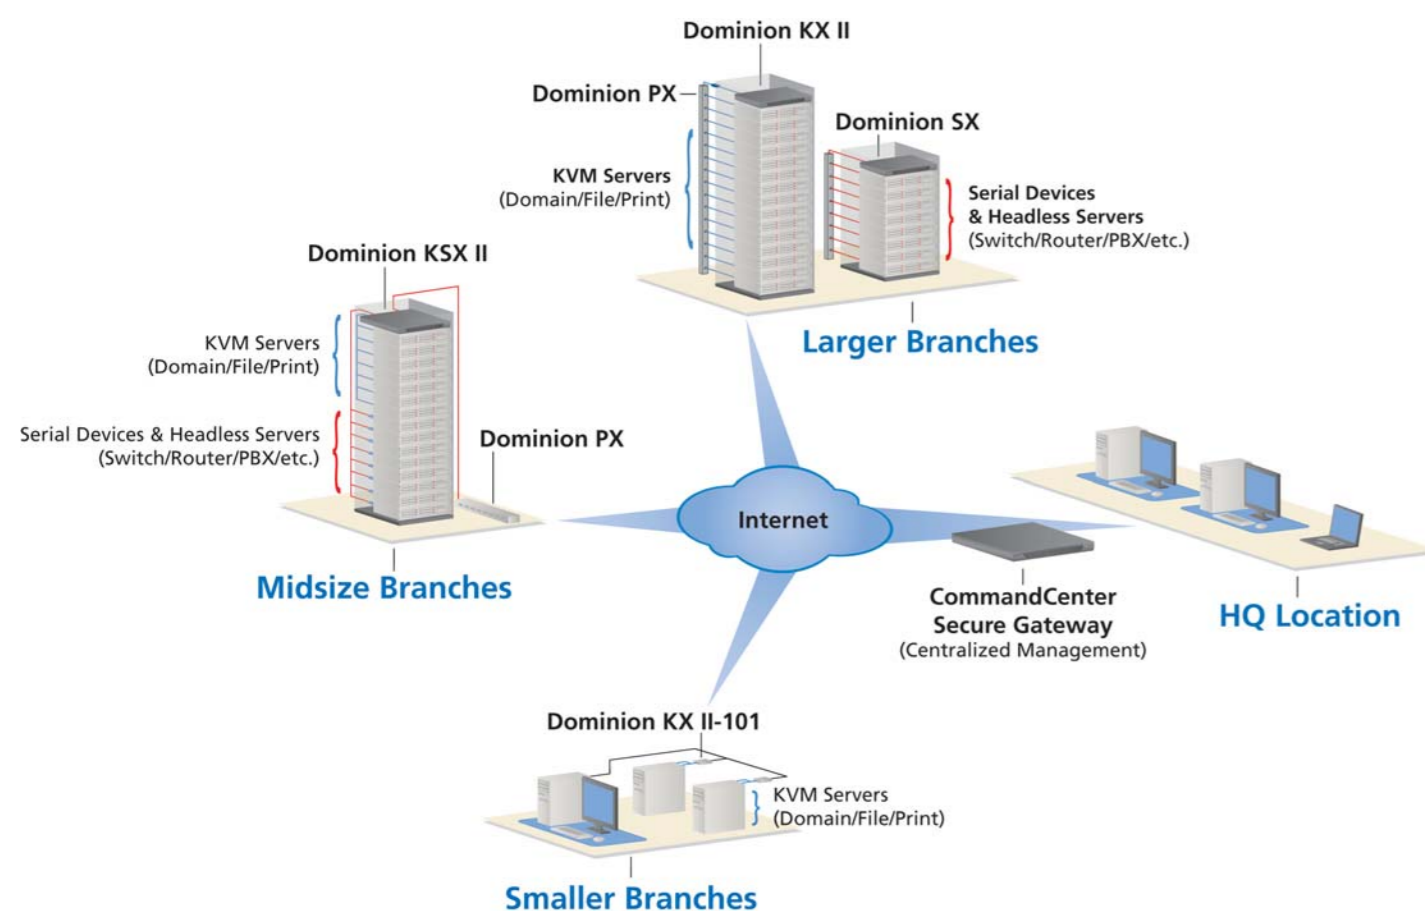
Dominion KX II

Dominion PX

Dominion SX

KVM Servers
(Domain/File/Print)

Serial Devices
& Headless Servers
(Switch/Router/PBX/etc.)

Larger Branches

Dominion KSX II

KVM Servers
(Domain/File/Print)

Serial Devices & Headless Servers
(Switch/Router/PBX/etc.)

Dominion PX

Midsize Branches

Internet

CommandCenter
Secure Gateway
(Centralized Management)

HQ Location

Dominion KX II-101

KVM Servers
(Domain/File/Print)

Smaller Branches